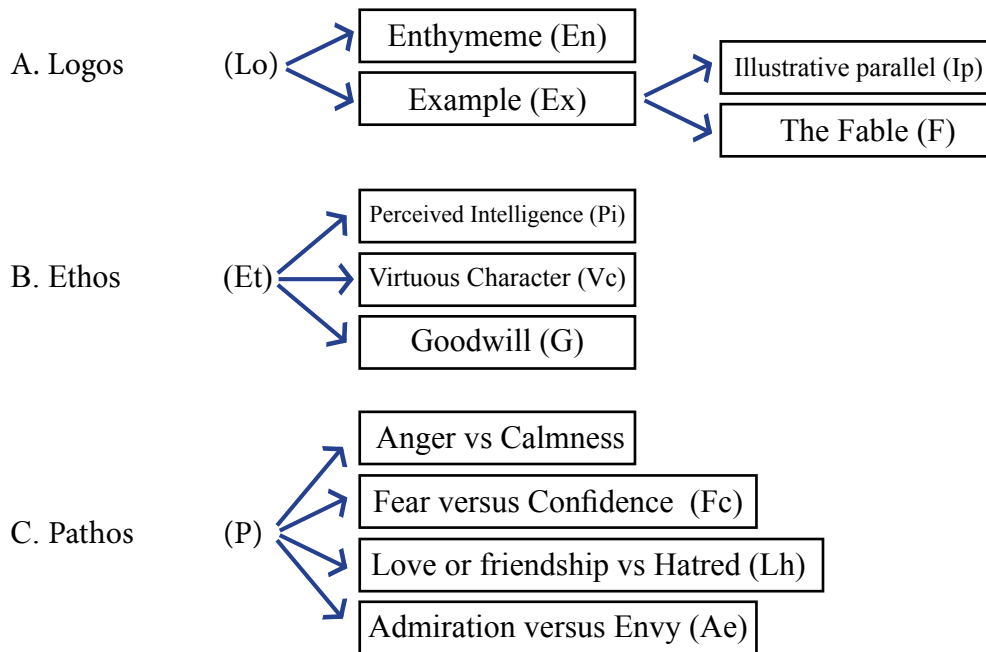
A. Logos (Lo)

Enthymeme (En)

Example (Ex)

Illustrative parallel (Ip)

The Fable (F)

B. Ethos (Et)

Perceived Intelligence (Pi)

Virtuous Character (Vc)

Goodwill (G)

C. Pathos (P)

Anger vs Calmness

Fear versus Confidence (Fc)

Love or friendship vs Hatred (Lh)

Admiration versus Envy (Ae)